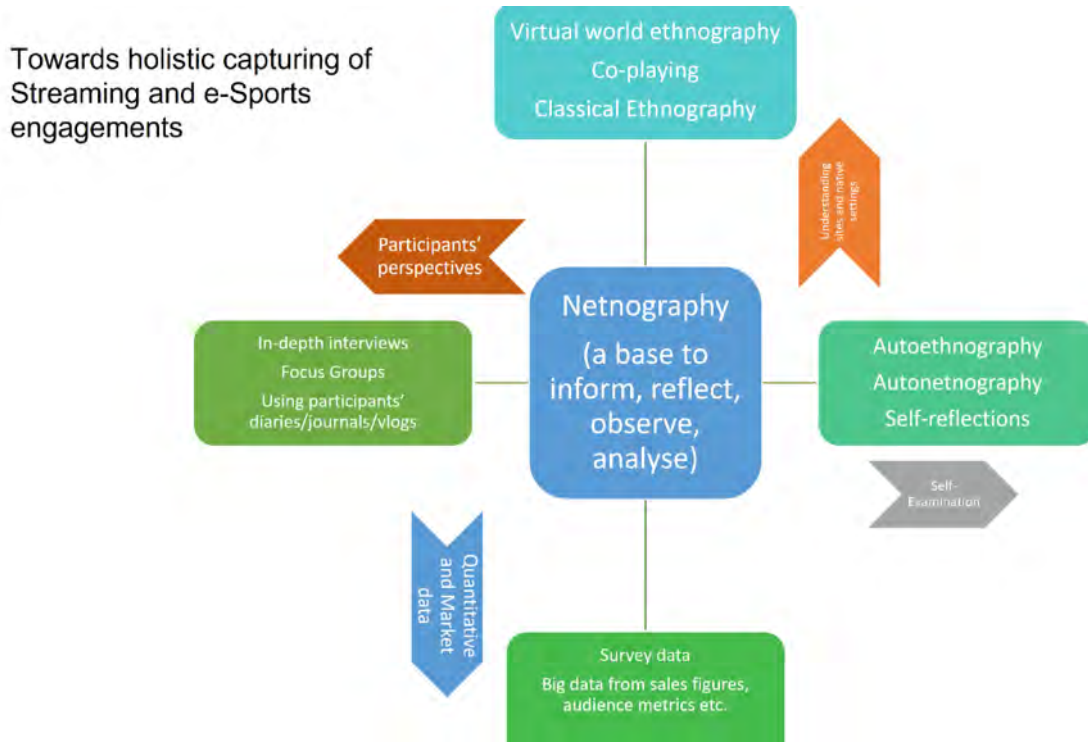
Towards holistic capturing of Streaming and e-Sports engagements

Virtual world ethnography
Co-playing
Classical Ethnography

Understanding sites and native settings

Participants' perspectives

Netnography
(a base to inform, reflect, observe, analyse)

In-depth interviews
Focus Groups
Using participants' diaries/journals/vlogs

Autoethnography
Autonetnography
Self-reflections

Self-Examination

Quantitative and Market data

Survey data
Big data from sales figures, audience metrics etc.